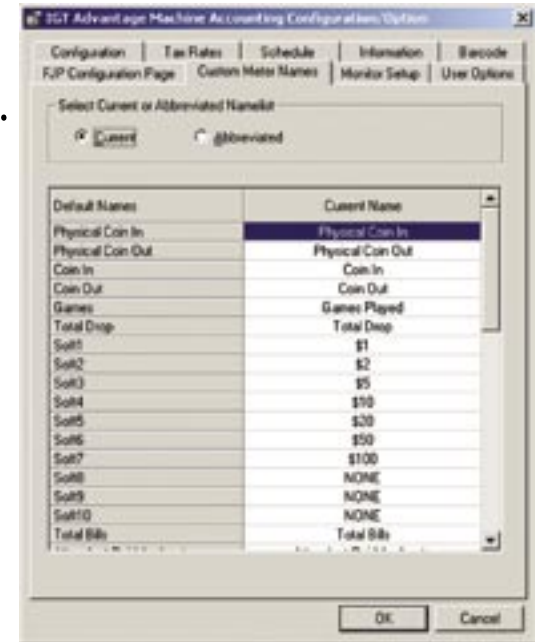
IGT Advantage Machine Accounting Configuration/Option

Configuration | Tax Rates | Schedule | Information | Barcode
FJP Configuration Page | Custom Meter Names | Monitor Setup | User Options

Select Current or Abbreviated Namelist
Current
Abbreviated

| Default Names | Current Name |
|---|---|
| Physical Coin In | Physical Coin In |
| Physical Coin Out | Physical Coin Out |
| Coin In | Coin In |
| Coin Out | Coin Out |
| Games | Games Played |
| Total Drop | Total Drop |
| Soft1 | $1 |
| Soft2 | $2 |
| Soft3 | $5 |
| Soft4 | $10 |
| Soft5 | $20 |
| Soft6 | $50 |
| Soft7 | $100 |
| Soft8 | NONE |
| Soft9 | NONE |
| Soft10 | NONE |
| Total Bills | Total Bills |
| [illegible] | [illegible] |

OK
Cancel